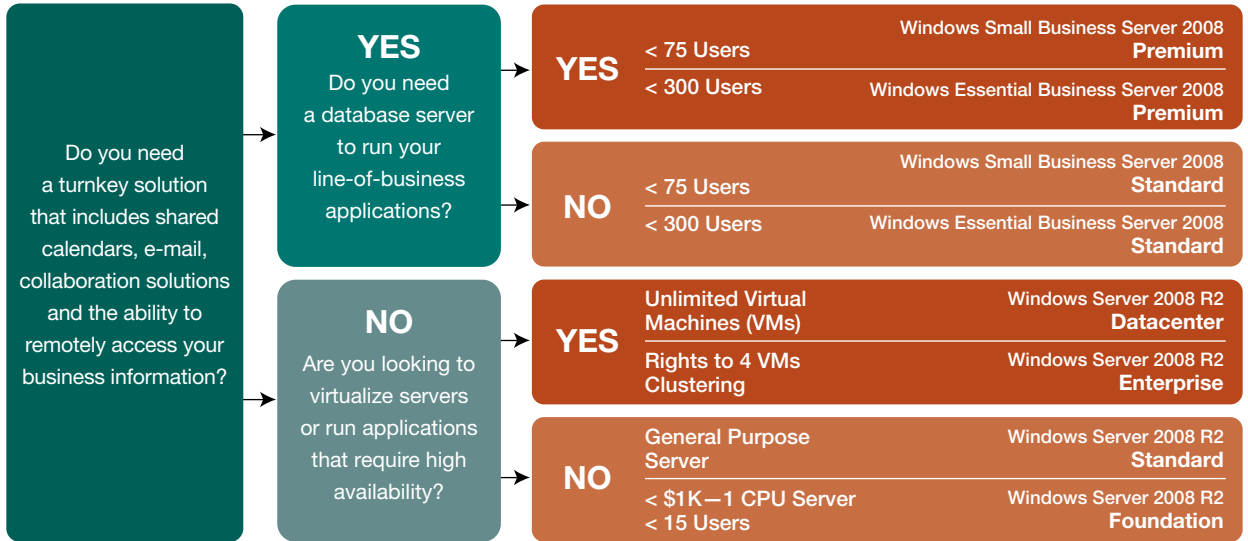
Do you need a turnkey solution that includes shared calendars, e-mail, collaboration solutions and the ability to remotely access your business information?

YES
Do you need a database server to run your line-of-business applications?

YES

< 75 Users
Windows Small Business Server 2008
Premium

< 300 Users
Windows Essential Business Server 2008
Premium

NO

< 75 Users
Windows Small Business Server 2008
Standard

< 300 Users
Windows Essential Business Server 2008
Standard

NO
Are you looking to virtualize servers or run applications that require high availability?

YES

Unlimited Virtual Machines (VMs)
Windows Server 2008 R2
Datacenter

Rights to 4 VMs Clustering
Windows Server 2008 R2
Enterprise

NO

General Purpose Server
Windows Server 2008 R2
Standard

< $1K—1 CPU Server
< 15 Users
Windows Server 2008 R2
Foundation